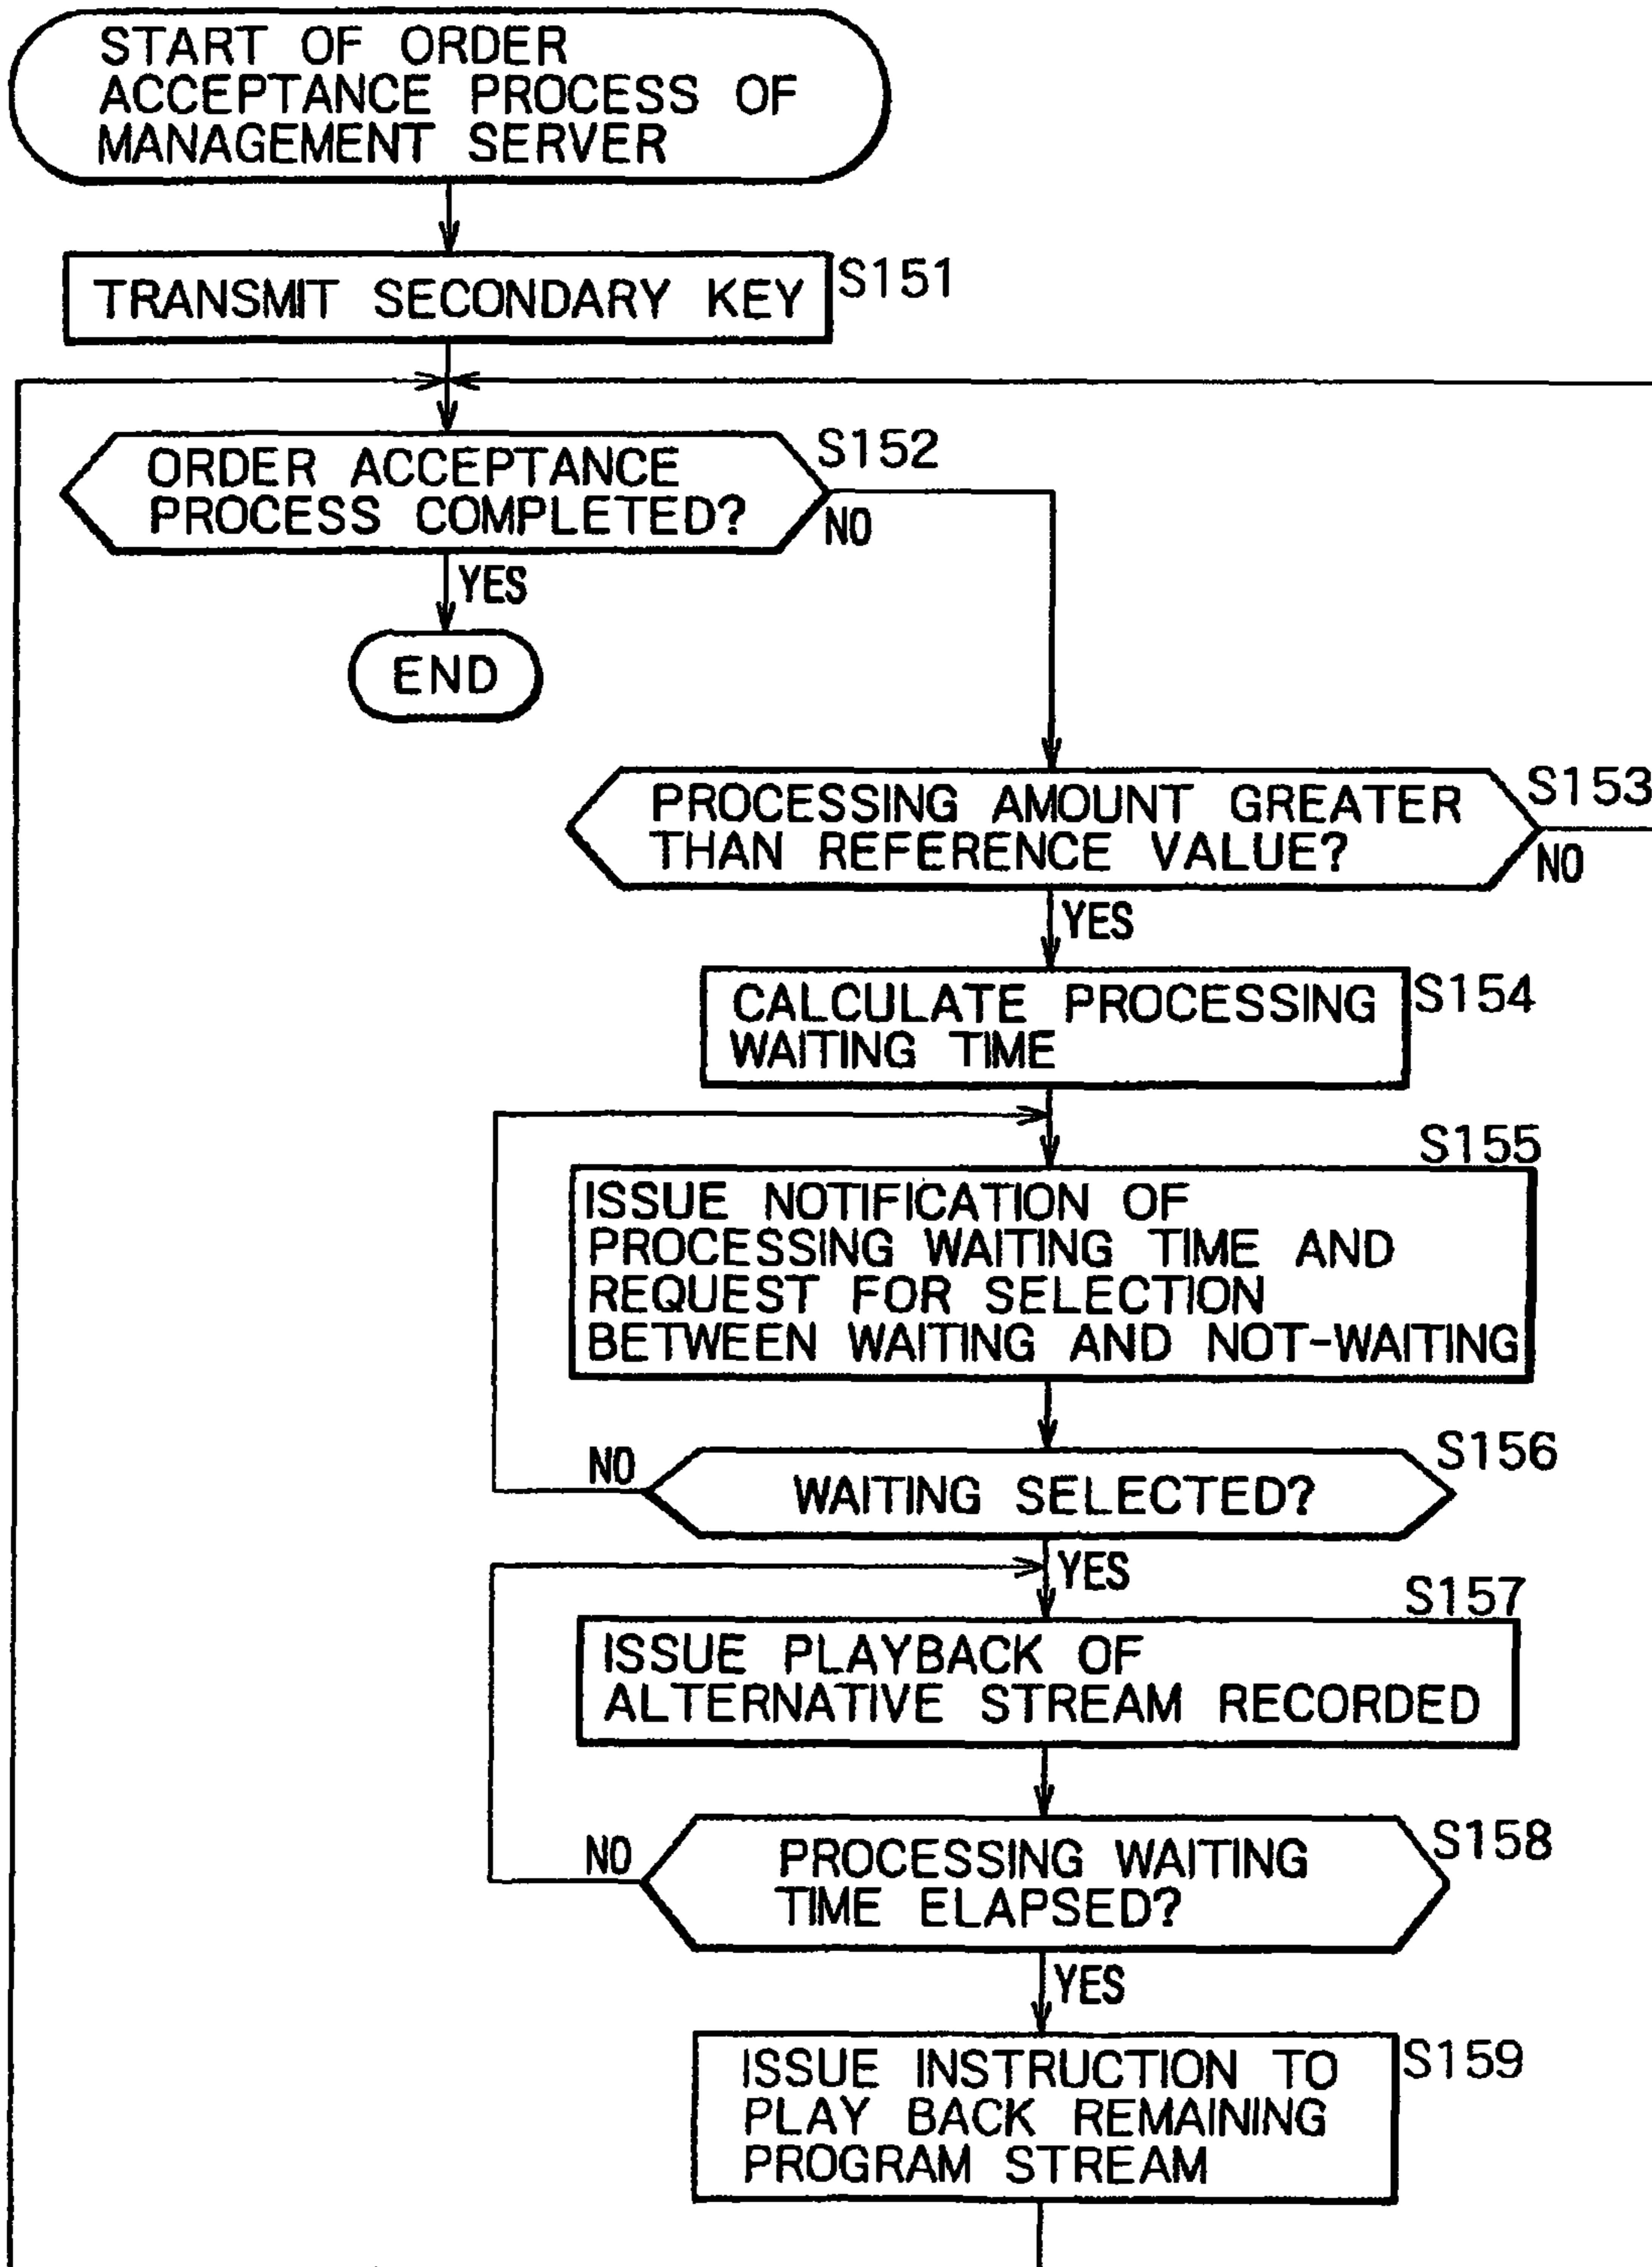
START OF ORDER ACCEPTANCE PROCESS OF MANAGEMENT SERVER

TRANSMIT SECONDARY KEY

S151

ORDER ACCEPTANCE PROCESS COMPLETED?

S152

NO

YES

END

PROCESSING AMOUNT GREATER THAN REFERENCE VALUE?

S153

NO

YES

CALCULATE PROCESSING WAITING TIME

S154

S155

ISSUE NOTIFICATION OF PROCESSING WAITING TIME AND REQUEST FOR SELECTION BETWEEN WAITING AND NOT-WAITING

NO

WAITING SELECTED?

S156

YES

S157

ISSUE PLAYBACK OF ALTERNATIVE STREAM RECORDED

NO

PROCESSING WAITING TIME ELAPSED?

S158

YES

ISSUE INSTRUCTION TO PLAY BACK REMAINING PROGRAM STREAM

S159